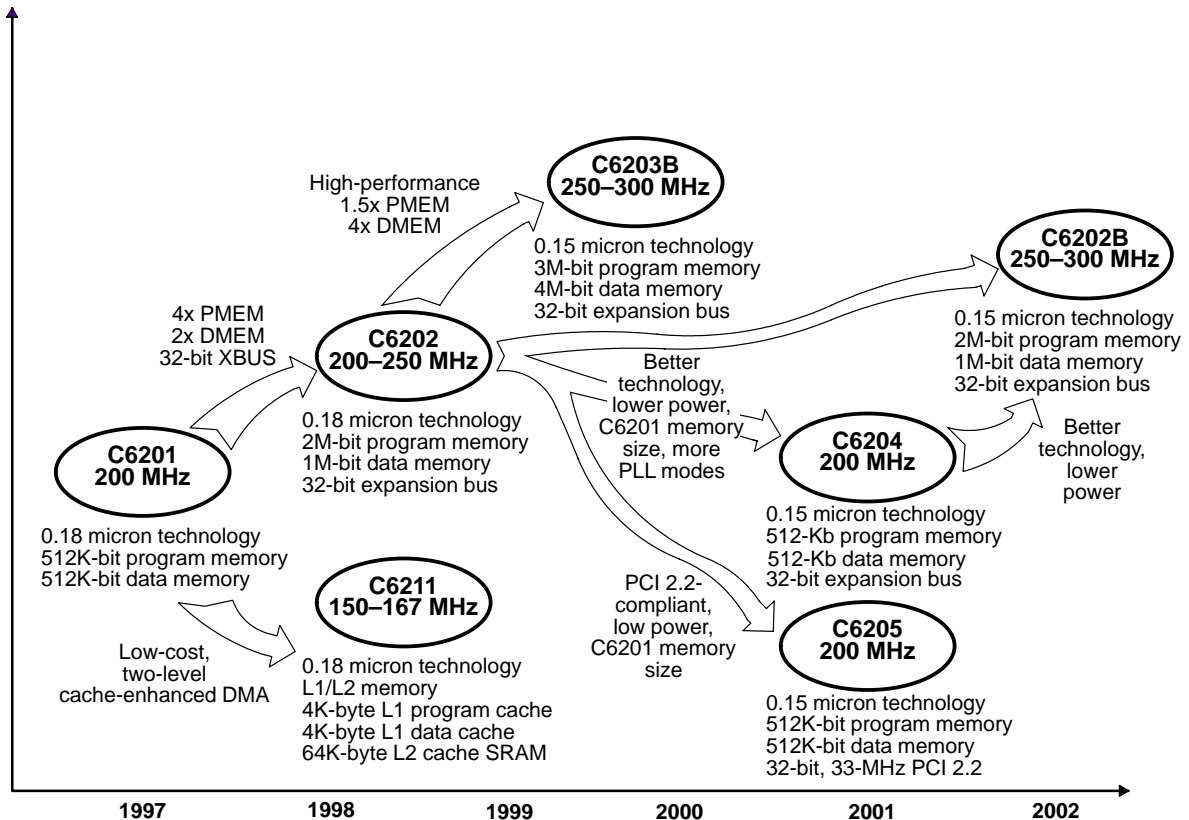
High-performance
1.5x PMEM
4x DMEM

C6203B
250–300 MHz

0.15 micron technology
3M-bit program memory
4M-bit data memory
32-bit expansion bus

C6202B
250–300 MHz

0.15 micron technology
2M-bit program memory
1M-bit data memory
32-bit expansion bus

4x PMEM
2x DMEM
32-bit XBUS

C6202
200–250 MHz

Better technology, lower power, C6201 memory size, more PLL modes

0.18 micron technology
2M-bit program memory
1M-bit data memory
32-bit expansion bus

C6201
200 MHz

C6204
200 MHz

Better technology, lower power

0.15 micron technology
512-Kb program memory
512-Kb data memory
32-bit expansion bus

0.18 micron technology
512K-bit program memory
512K-bit data memory

C6211
150–167 MHz

PCI 2.2-compliant, low power, C6201 memory size

C6205
200 MHz

Low-cost, two-level cache-enhanced DMA

0.18 micron technology
L1/L2 memory
4K-byte L1 program cache
4K-byte L1 data cache
64K-byte L2 cache SRAM

0.15 micron technology
512K-bit program memory
512K-bit data memory
32-bit, 33-MHz PCI 2.2

1997 1998 1999 2000 2001 2002